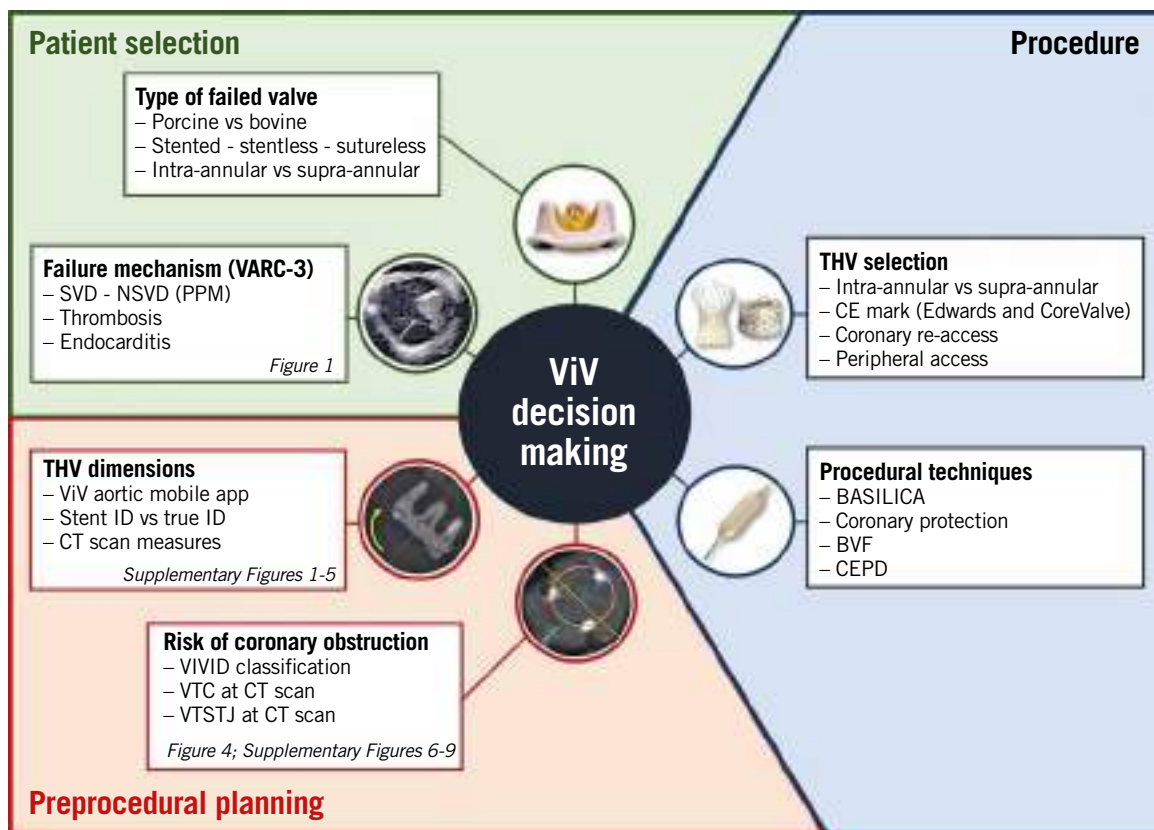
Patient selection

Procedure

Type of failed valve
– Porcine vs bovine
– Stented - stentless - sutureless
– Intra-annular vs supra-annular

Failure mechanism (VARC-3)
– SVD - NSVD (PPM)
– Thrombosis
– Endocarditis
Figure 1

THV selection
– Intra-annular vs supra-annular
– CE mark (Edwards and CoreValve)
– Coronary re-access
– Peripheral access

ViV decision making

THV dimensions
– ViV aortic mobile app
– Stent ID vs true ID
– CT scan measures
Supplementary Figures 1-5

Procedural techniques
– BASILICA
– Coronary protection
– BVF
– CEPD

Risk of coronary obstruction
– VIVID classification
– VTC at CT scan
– VTSTJ at CT scan
Figure 4; Supplementary Figures 6-9

Preprocedural planning